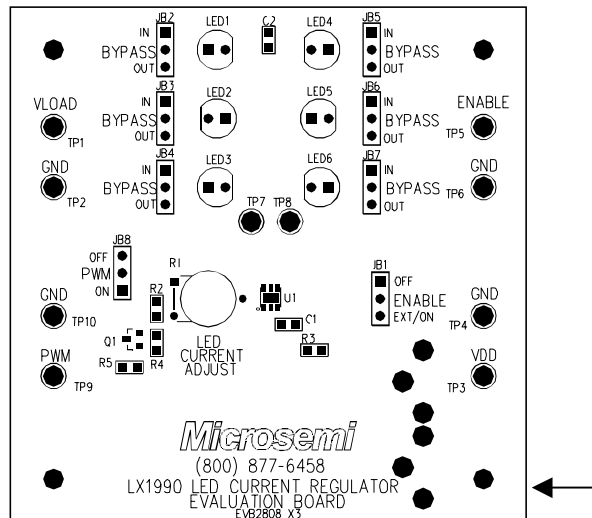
JB2
IN
BYPASS
OUT
LED1
C2
LED4
JB5
IN
BYPASS
OUT

VLOAD
TP1
JB3
IN
BYPASS
OUT
LED2
LED5
JB6
IN
BYPASS
OUT
ENABLE
TP5

GND
TP2
JB4
IN
BYPASS
OUT
LED3
TP7
TP8
LED6
JB7
IN
BYPASS
OUT
GND
TP6

JB8
OFF
PWM
ON
R1
R2
U1
JB1
OFF
ENABLE
EXT/ON
GND
TP10
C1
GND
TP4
Q1
R4
R5
LED
CURRENT
ADJUST
R3
PWM
TP9
VDD
TP3

Microsemi
(800) 877-6458
LX1990 LED CURRENT REGULATOR
EVALUATION BOARD
EVB2808 X3